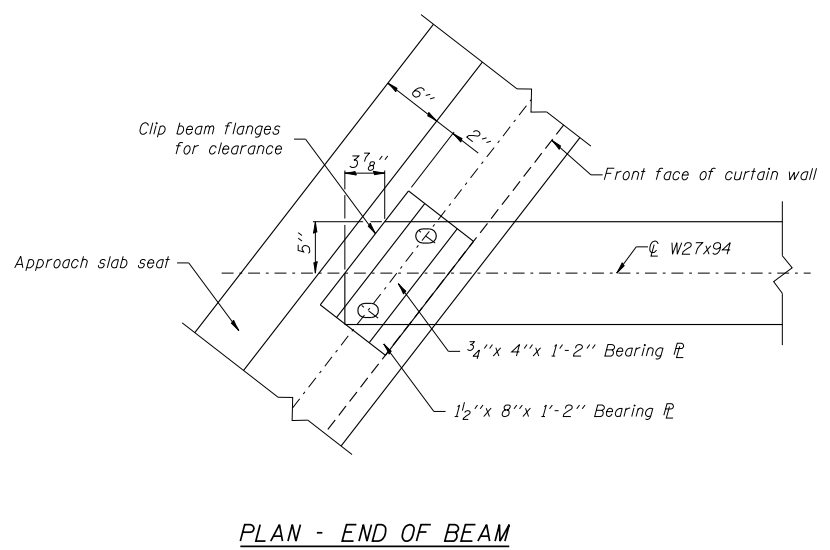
6''

2''

Clip beam flanges for clearance

$3\frac{7}{8}$''

Front face of curtain wall

5''

℄ W27x94

Approach slab seat

$\frac{3}{4}$''x 4''x 1'-2'' Bearing ℙ

$1\frac{1}{2}$''x 8''x 1'-2'' Bearing ℙ

PLAN - END OF BEAM